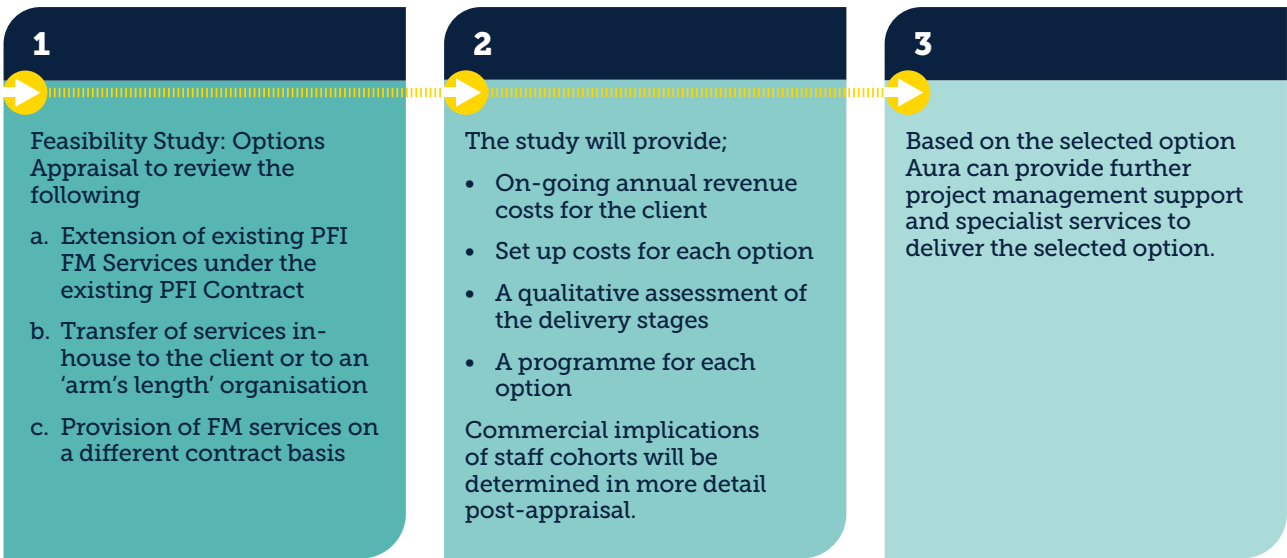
1

Feasibility Study: Options Appraisal to review the following

a. Extension of existing PFI FM Services under the existing PFI Contract

b. Transfer of services in-house to the client or to an 'arm's length' organisation

c. Provision of FM services on a different contract basis

2

The study will provide;

- On-going annual revenue costs for the client
- Set up costs for each option
- A qualitative assessment of the delivery stages
- A programme for each option

Commercial implications of staff cohorts will be determined in more detail post-appraisal.

3

Based on the selected option Aura can provide further project management support and specialist services to deliver the selected option.